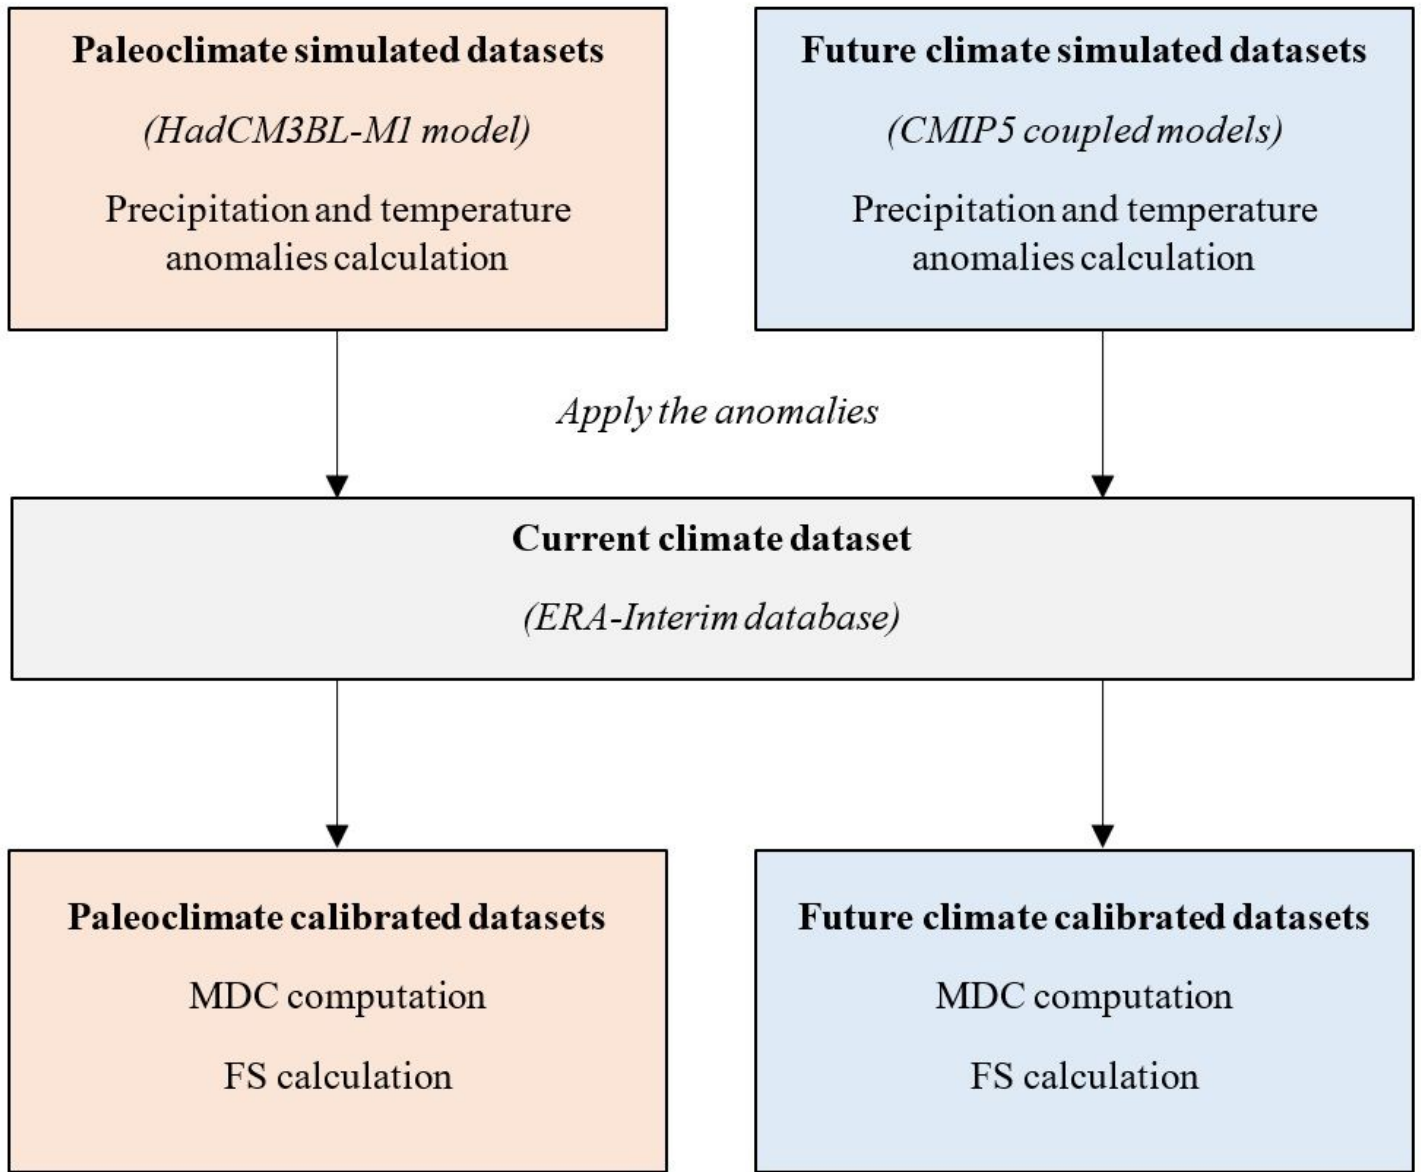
Paleoclimate simulated datasets

(HadCM3BL-M1 model)

Precipitation and temperature anomalies calculation

Future climate simulated datasets

(CMIP5 coupled models)

Precipitation and temperature anomalies calculation

Apply the anomalies

Current climate dataset

(ERA-Interim database)

Paleoclimate calibrated datasets

MDC computation

FS calculation

Future climate calibrated datasets

MDC computation

FS calculation